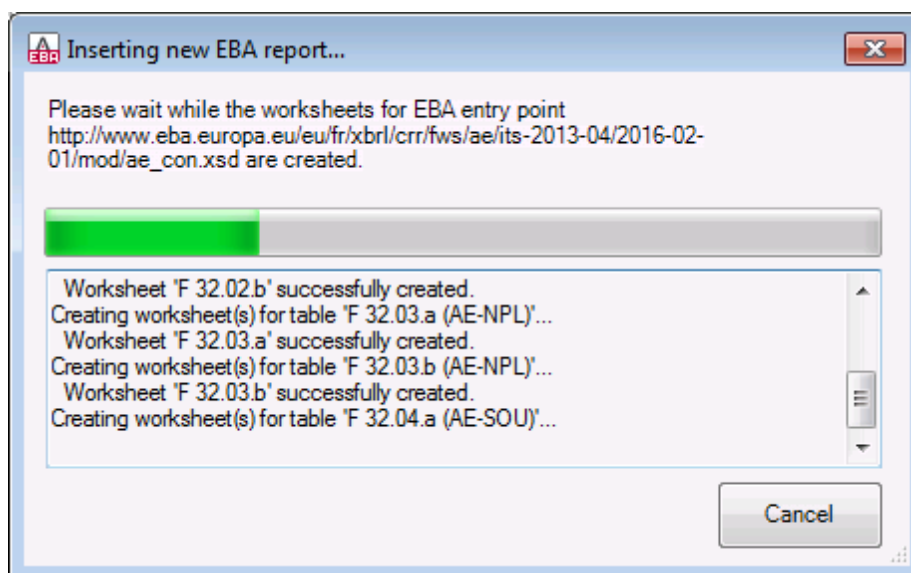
EBA Inserting new EBA report...

Please wait while the worksheets for EBA entry point http://www.eba.europa.eu/eu/fr/xbrl/crr/fws/ae/its-2013-04/2016-02-01/mod/ae_con.xsd are created.

Worksheet 'F 32.02.b' successfully created.
Creating worksheet(s) for table 'F 32.03.a (AE-NPL)'...
Worksheet 'F 32.03.a' successfully created.
Creating worksheet(s) for table 'F 32.03.b (AE-NPL)'...
Worksheet 'F 32.03.b' successfully created.
Creating worksheet(s) for table 'F 32.04.a (AE-SOU)'...

Cancel